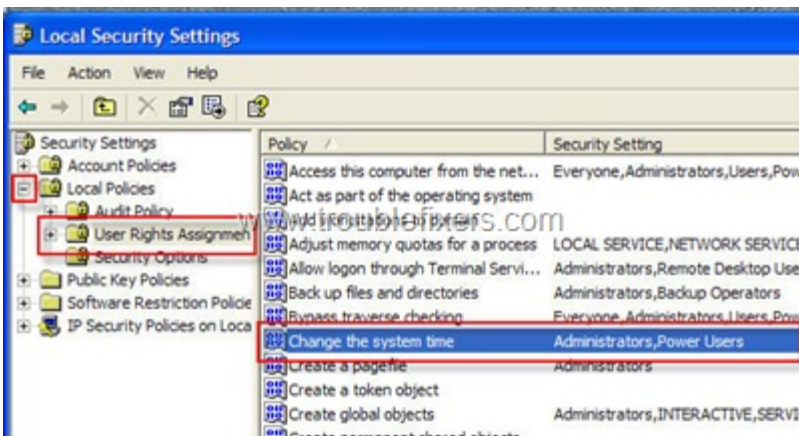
Local Security Settings

File Action View Help

Security Settings
Account Policies
Local Policies
Audit Policy
User Rights Assignmen
Security Options
Public Key Policies
Software Restriction Policie
IP Security Policies on Loca

| Policy | Security Setting |
|---|---|
| Access this computer from the net... | Everyone,Administrators,Users,Pow |
| Act as part of the operating system | |
| Add workstations to domain | |
| Adjust memory quotas for a process | LOCAL SERVICE,NETWORK SERVICE |
| Allow logon through Terminal Servi... | Administrators,Remote Desktop Use |
| Back up files and directories | Administrators,Backup Operators |
| Bypass traverse checking | Everyone,Administrators,Users,Pow |
| Change the system time | Administrators,Power Users |
| Create a pagefile | Administrators |
| Create a token object | |
| Create global objects | Administrators,INTERACTIVE,SERVI |
| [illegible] | |

www.troublefixers.com